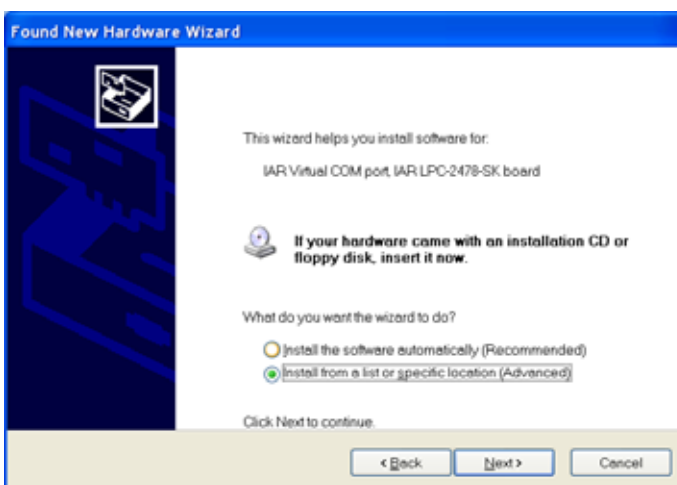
Found New Hardware Wizard

This wizard helps you install software for:

IAR Virtual COM port, IAR LPC-2478-SK board

If your hardware came with an installation CD or floppy disk, insert it now.

What do you want the wizard to do?

Install the software automatically (Recommended)

Install from a list or specific location (Advanced)

Click Next to continue.

< Back

Next >

Cancel